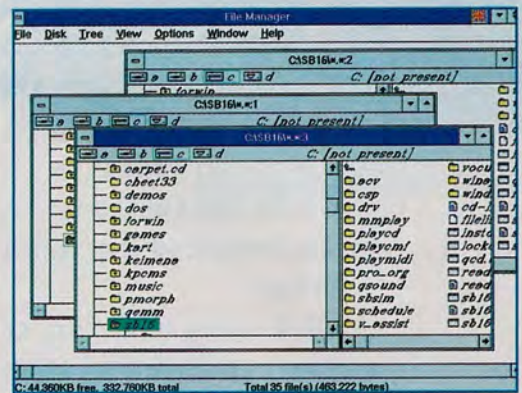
File Manager

File Disk Tree View Options Window Help

C:\SB16\*.*:2

a b c d C: [not present]

forwin

C:\SB16\*.*:1

a b c d C: [not present]

C:\SB16\*.*:3

a b c d C: [not present]

carpet.cd
cheet33
demos
dos
forwin
games
kart
keimeno
kpems
music
pmorph
qemm
sb16

ecv
csp
drv
mmplay
playcd
playcmf
playmidi
pro_org
qsound
sbsim
schedule
v_assist

vocu
wine
wind
cd-
filelt
insta
lock
qcd.
read
read
sb16
sb16

C: 44,360KB free, 332,760KB total Total 35 file(s) (463,222 bytes)